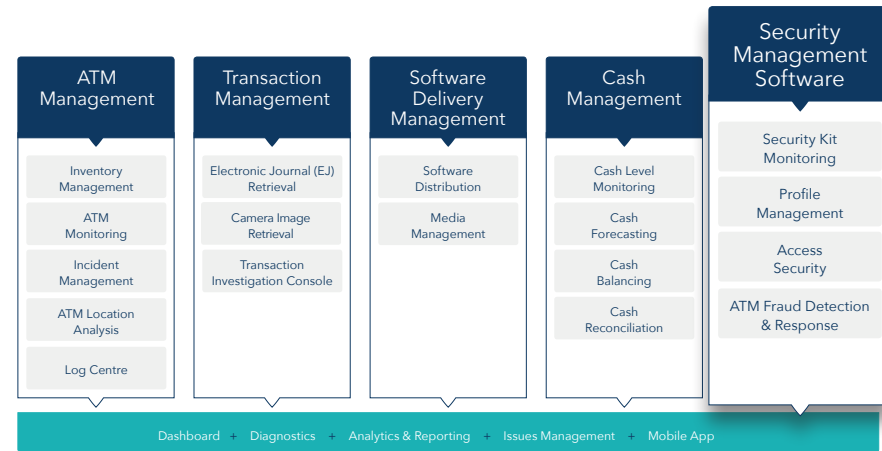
ATM Management

Inventory Management

ATM Monitoring

Incident Management

ATM Location Analysis

Log Centre

Transaction Management

Electronic Journal (EJ) Retrieval

Camera Image Retrieval

Transaction Investigation Console

Software Delivery Management

Software Distribution

Media Management

Cash Management

Cash Level Monitoring

Cash Forecasting

Cash Balancing

Cash Reconciliation

Security Management Software

Security Kit Monitoring

Profile Management

Access Security

ATM Fraud Detection & Response

Dashboard + Diagnostics + Analytics & Reporting + Issues Management + Mobile App